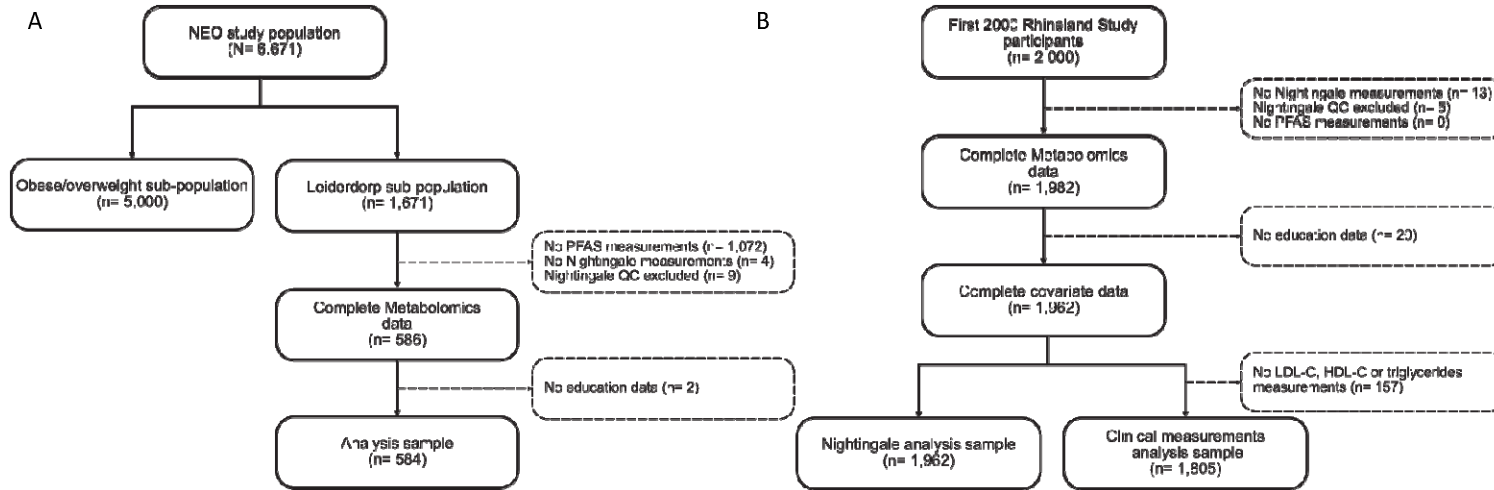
A

NEO study population
(N= 6,671)

Obese/overweight sub-population
(n= 5,000)

Loidordorp sub population
(n= 1,671)

No PFAS measurements (n= 1,072)
No Nightingale measurements (n= 4)
Nightingale QC excluded (n= 9)

Complete Metabolomics data
(n= 586)

No education data (n= 2)

Analysis sample
(n= 584)

B

First 2000 Rhineland Study participants
(n= 2 000)

No Nightingale measurements (n= 13)
Nightingale QC excluded (n= 5)
No PFAS measurements (n= 0)

Complete Metabolomics data
(n= 1,982)

No education data (n= 20)

Complete covariate data
(n= 1,962)

No LDL-C, HDL-C or triglycerides measurements (n= 157)

Nightingale analysis sample
(n= 1,962)

Clinical measurements analysis sample
(n= 1,805)